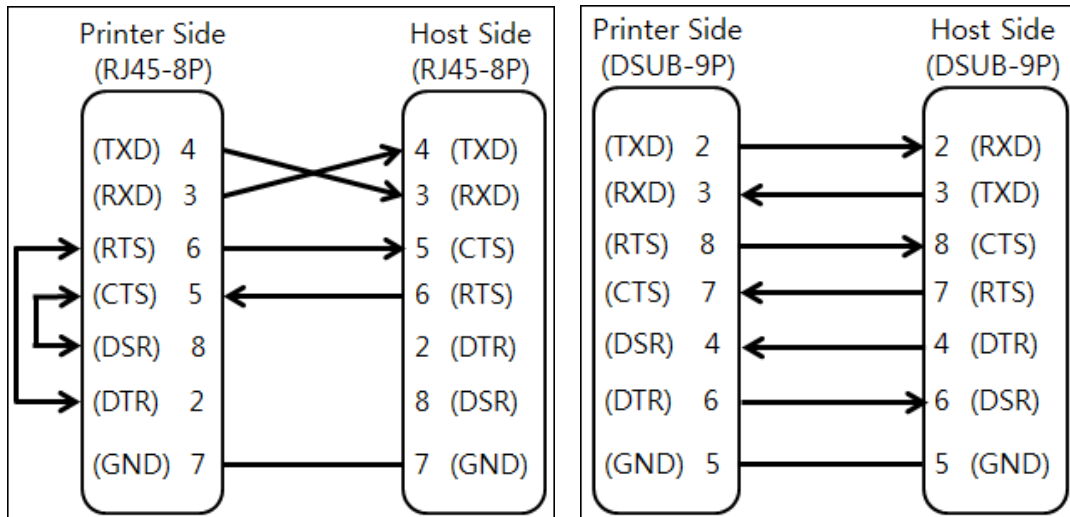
Printer Side
(RJ45-8P)

(TXD) 4
(RXD) 3
(RTS) 6
(CTS) 5
(DSR) 8
(DTR) 2
(GND) 7

Host Side
(RJ45-8P)

4 (TXD)
3 (RXD)
5 (CTS)
6 (RTS)
2 (DTR)
8 (DSR)
7 (GND)

Printer Side
(DSUB-9P)

(TXD) 2
(RXD) 3
(RTS) 8
(CTS) 7
(DSR) 4
(DTR) 6
(GND) 5

Host Side
(DSUB-9P)

2 (RXD)
3 (TXD)
8 (CTS)
7 (RTS)
4 (DTR)
6 (DSR)
5 (GND)